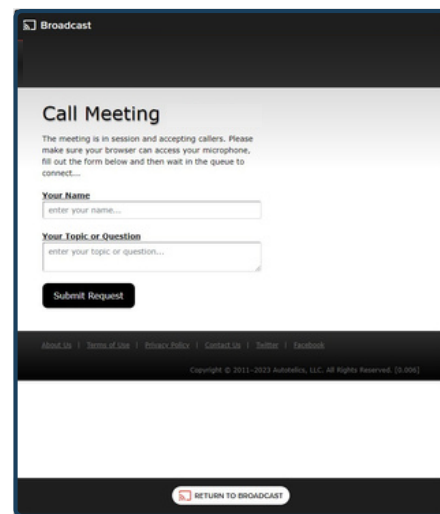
Broadcast

Call Meeting

The meeting is in session and accepting callers. Please make sure your browser can access your microphone, fill out the form below and then wait in the queue to connect...

Your Name

enter your name...

Your Topic or Question

enter your topic or question...

Submit Request

About Us | Terms of Use | Privacy Policy | Contact Us | Twitter | Facebook

Copyright © 2011-2023 Autotelics, LLC. All Rights Reserved. [0.006]

RETURN TO BROADCAST